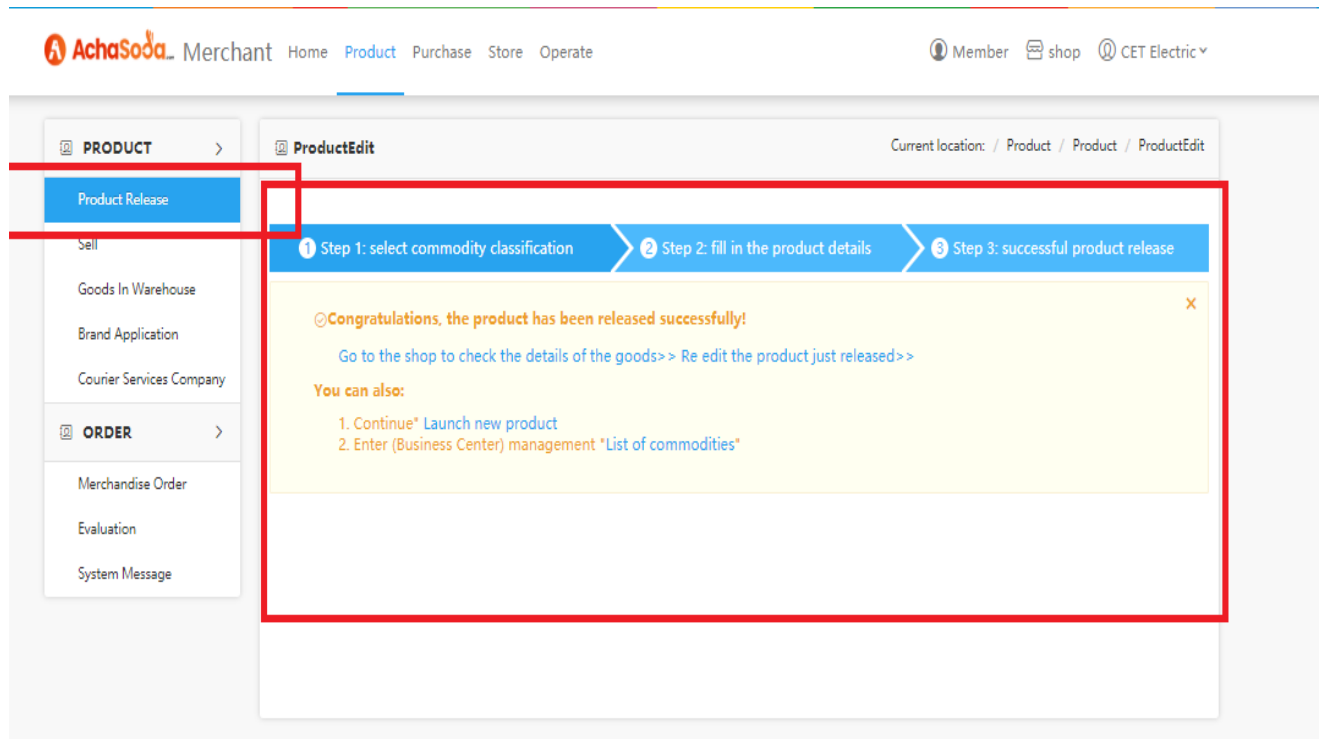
AchaSoda Merchant Home Product Purchase Store Operate

Member shop CET Electric

PRODUCT

Product Release

Sell

Goods In Warehouse

Brand Application

Courier Services Company

ORDER

Merchandise Order

Evaluation

System Message

ProductEdit

Current location: / Product / Product / ProductEdit

1 Step 1: select commodity classification

2 Step 2: fill in the product details

3 Step 3: successful product release

×

Congratulations, the product has been released successfully!

Go to the shop to check the details of the goods>> Re edit the product just released>>

You can also:

1. Continue" Launch new product

2. Enter (Business Center) management "List of commodities"